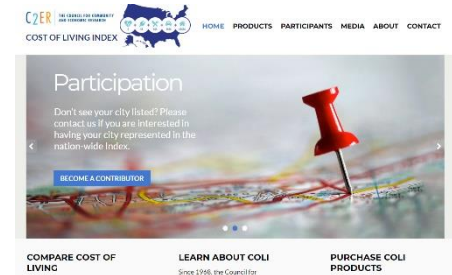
C2ER THE COUNCIL FOR COMMUNITY AND ECONOMIC RESEARCH
COST OF LIVING INDEX

HOME PRODUCTS PARTICIPANTS MEDIA ABOUT CONTACT

Participation

Don't see your city listed? Please contact us if you are interest in having your city represented in the nation-wide Index.

BECOME A CONTRIBUTOR

COMPARE COST OF LIVING

LEARN ABOUT COLI

Since 1968, the Council for

PURCHASE COLI PRODUCTS